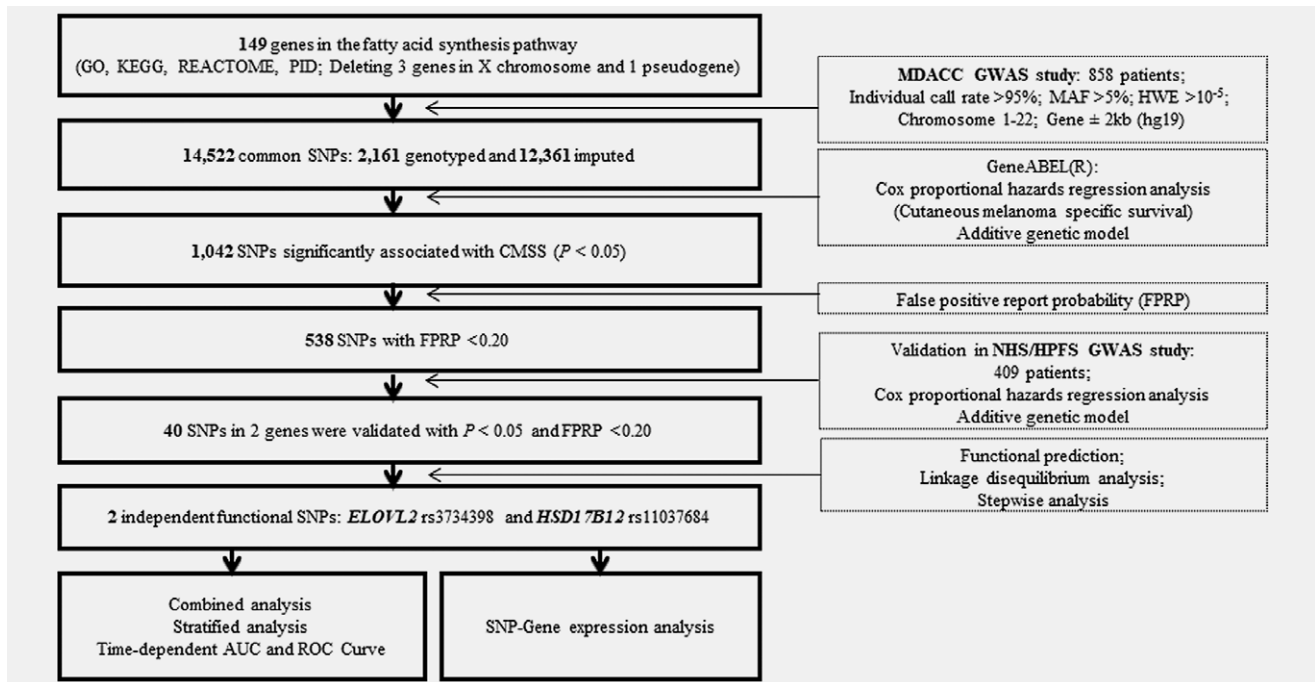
149 genes in the fatty acid synthesis pathway
(GO, KEGG, REACTOME, PID; Deleting 3 genes in X chromosome and 1 pseudogene)

MDACC GWAS study: 858 patients;
Individual call rate >95%; MAF >5%; HWE >$10^{-5}$;
Chromosome 1-22; Gene ± 2kb (hg19)

14,522 common SNPs: 2,161 genotyped and 12,361 imputed

GeneABEL(R):
Cox proportional hazards regression analysis
(Cutaneous melanoma specific survival)
Additive genetic model

1,042 SNPs significantly associated with CMSS ($P$ < 0.05)

False positive report probability (FPRP)

538 SNPs with FPRP <0.20

Validation in NHS/HPFS GWAS study:
409 patients;
Cox proportional hazards regression analysis
Additive genetic model

40 SNPs in 2 genes were validated with $P$ < 0.05 and FPRP <0.20

Functional prediction;
Linkage disequilibrium analysis;
Stepwise analysis

2 independent functional SNPs: ELOVL2 rs3734398 and HSD17B12 rs11037684

Combined analysis
Stratified analysis
Time-dependent AUC and ROC Curve

SNP-Gene expression analysis